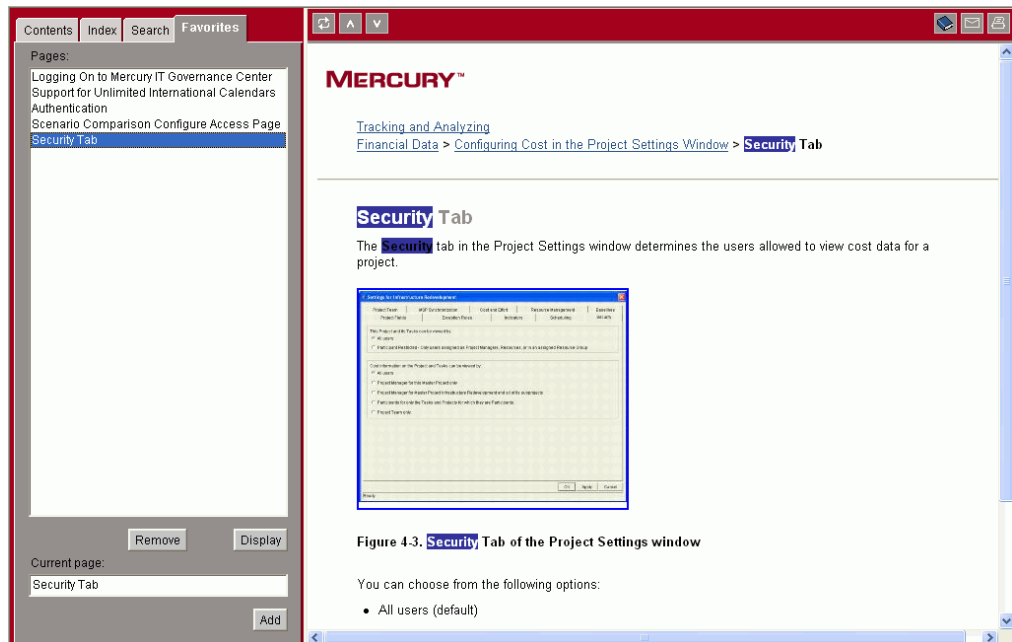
Contents Index Search Favorites

Pages:

Logging On to Mercury IT Governance Center
Support for Unlimited International Calendars
Authentication
Scenario Comparison Configure Access Page
Security Tab

Remove Display

Current page:

Security Tab

Add

MERCURY™

Tracking and Analyzing Financial Data > Configuring Cost in the Project Settings Window > Security Tab

Security Tab

The Security tab in the Project Settings window determines the users allowed to view cost data for a project.

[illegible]

Figure 4-3. Security Tab of the Project Settings window

You can choose from the following options:

• All users (default)